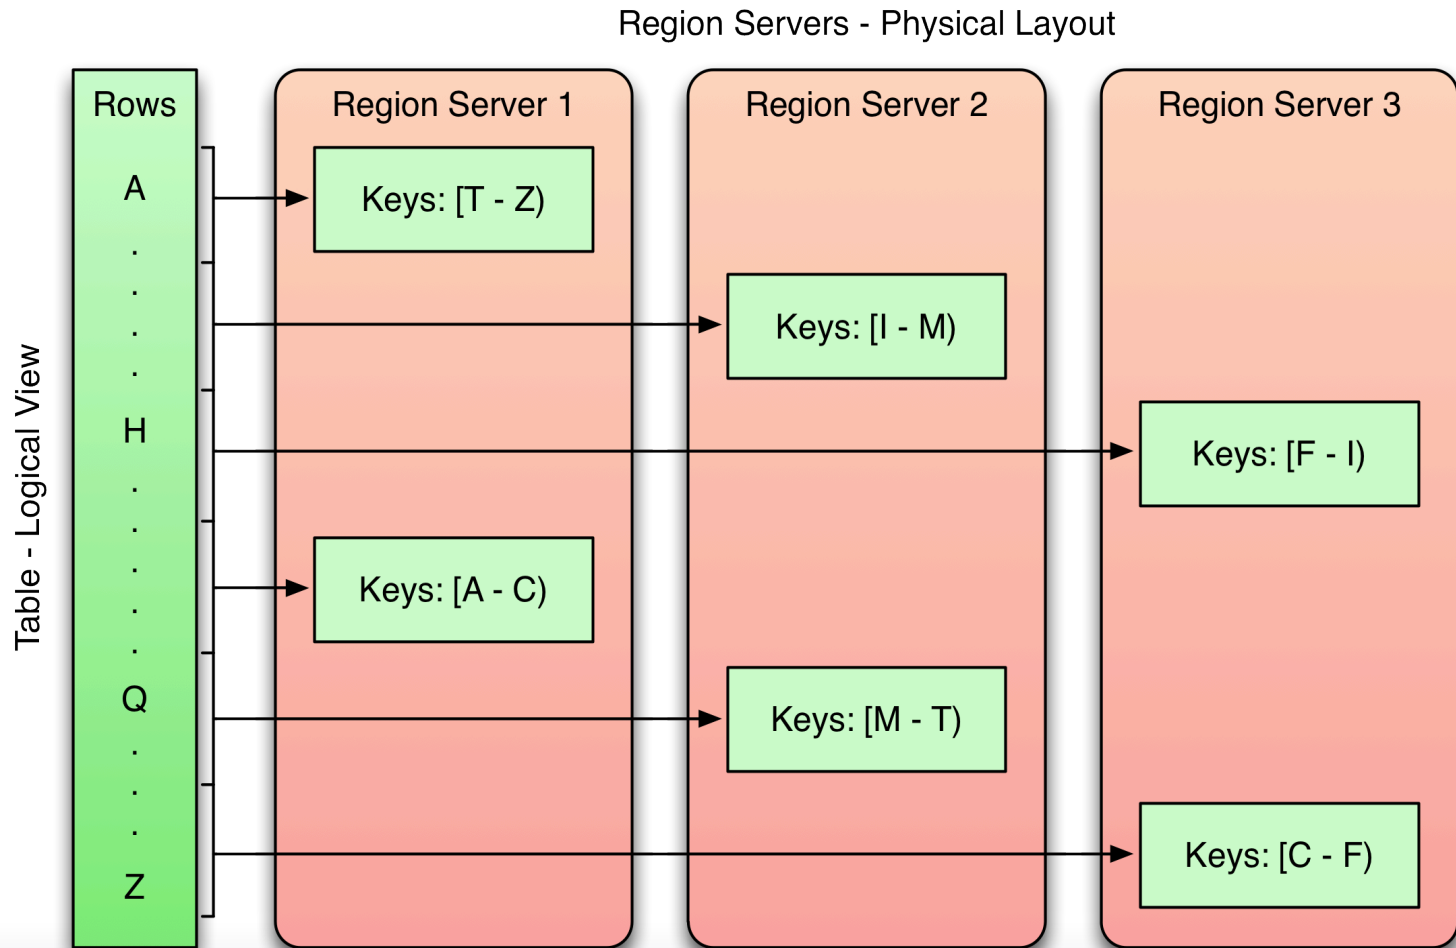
Region Servers - Physical Layout

Table - Logical View

Rows
A
.
.
.
.
H
.
.
.
.
.
Q
.
.
.
Z

Region Server 1
Keys: [T - Z)
Keys: [A - C)

Region Server 2
Keys: [I - M)
Keys: [M - T)

Region Server 3
Keys: [F - I)
Keys: [C - F)